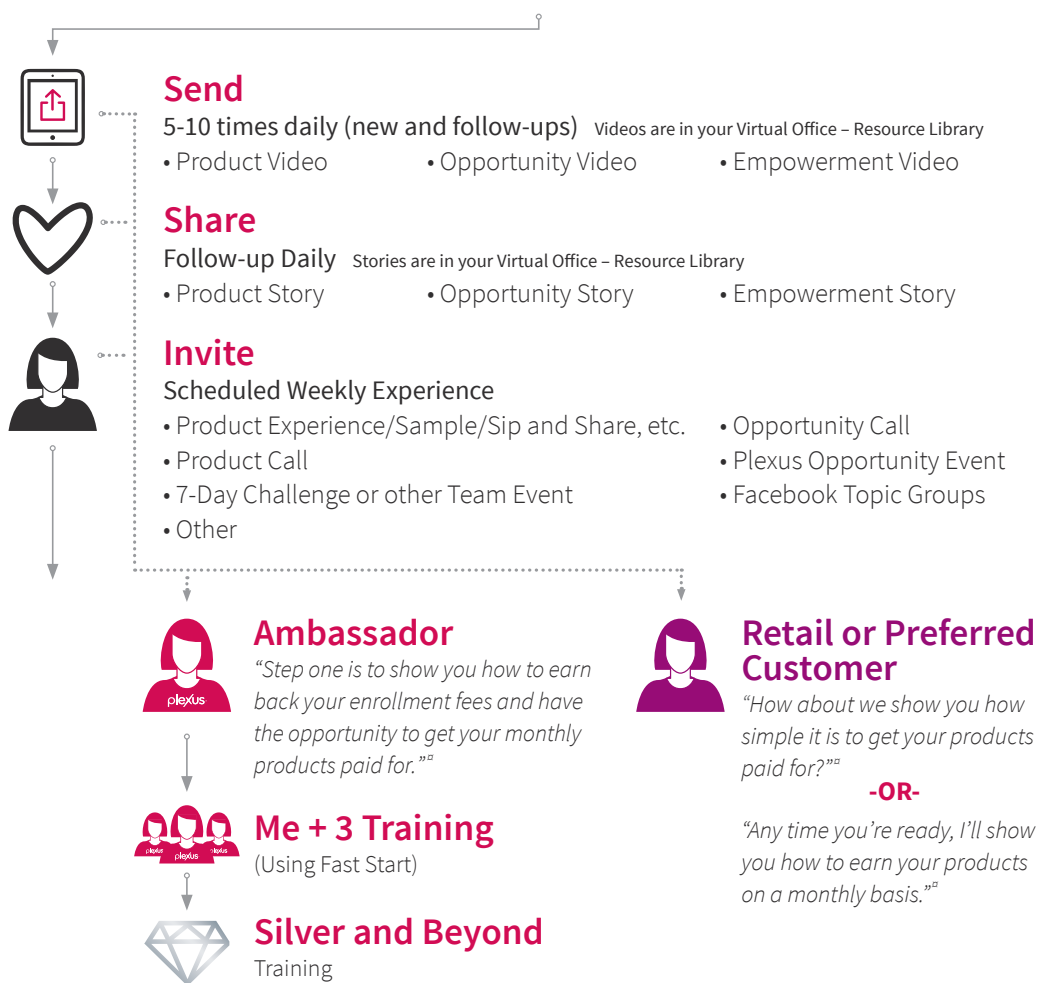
Send
5-10 times daily (new and follow-ups) Videos are in your Virtual Office – Resource Library
• Product Video • Opportunity Video • Empowerment Video

Share
Follow-up Daily Stories are in your Virtual Office – Resource Library
• Product Story • Opportunity Story • Empowerment Story

Invite
Scheduled Weekly Experience
• Product Experience/Sample/Sip and Share, etc.
• Product Call
• 7-Day Challenge or other Team Event
• Other
• Opportunity Call
• Plexus Opportunity Event
• Facebook Topic Groups

plexus

Ambassador
"Step one is to show you how to earn back your enrollment fees and have the opportunity to get your monthly products paid for."¤

plexus plexus plexus

Me + 3 Training
(Using Fast Start)

Silver and Beyond
Training

Retail or Preferred Customer
"How about we show you how simple it is to get your products paid for?"¤
-OR-
"Any time you're ready, I'll show you how to earn your products on a monthly basis."¤